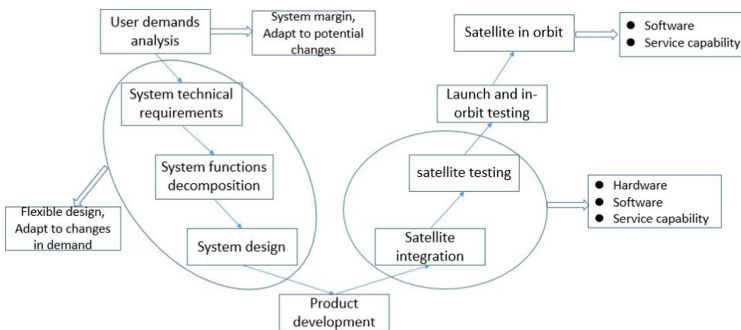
User demands analysis

System margin, Adapt to potential changes

System technical requirements

System functions decomposition

System design

Flexible design, Adapt to changes in demand

Product development

Satellite integration

satellite testing

Launch and in-orbit testing

Satellite in orbit

- Software
- Service capability

- Hardware
- Software
- Service capability